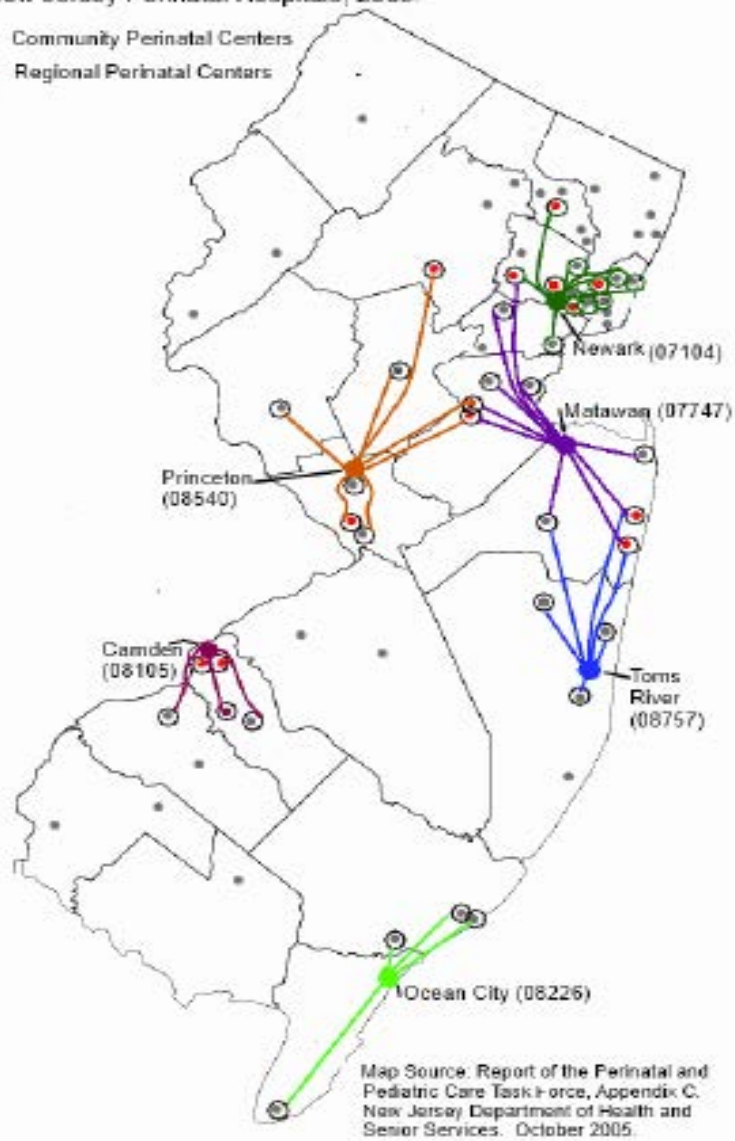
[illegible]ew Jersey Perinatal Hospitals, 2005.

Community Perinatal Centers

Regional Perinatal Centers

Newark (07104)

Matawan (07747)

Princeton (08540)

Camden (08105)

Toms River (08757)

Ocean City (08226)

Map Source: Report of the Perinatal and Pediatric Care Task Force, Appendix C. New Jersey Department of Health and Senior Services. October 2005.